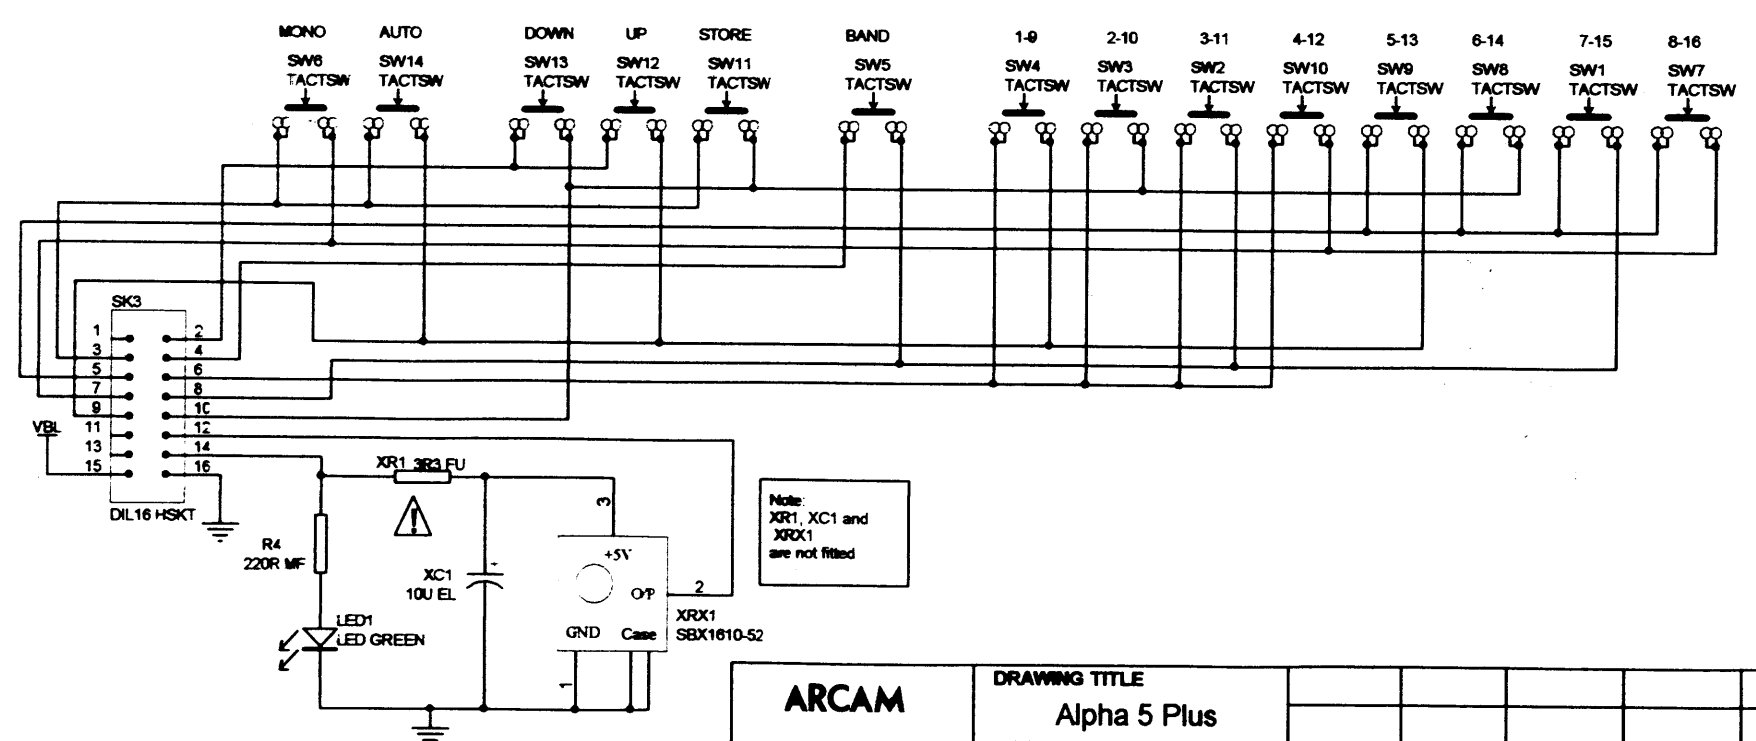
MONO
SW6
TACTSW

AUTO
SW14
TACTSW

DOWN
SW13
TACTSW

UP
SW12
TACTSW

STORE
SW11
TACTSW

BAND
SW5
TACTSW

1-9
SW4
TACTSW

2-10
SW3
TACTSW

3-11
SW2
TACTSW

4-12
SW10
TACTSW

5-13
SW9
TACTSW

6-14
SW8
TACTSW

7-15
SW1
TACTSW

8-16
SW7
TACTSW

SK3
1 2
3 4
5 6
7 8
9 10
11 12
13 14
15 16
VBL
DIL16 HSKT

XR1 3R3 FU
3
+5V
O/P
2
GND Case
XRX1
SBX1610-52

R4
220R MF

XC1
10U EL

LED1
LED GREEN

Note:
XR1, XC1 and
XRX1
are not fitted

ARCAM
DRAWING TITLE
Alpha 5 Plus